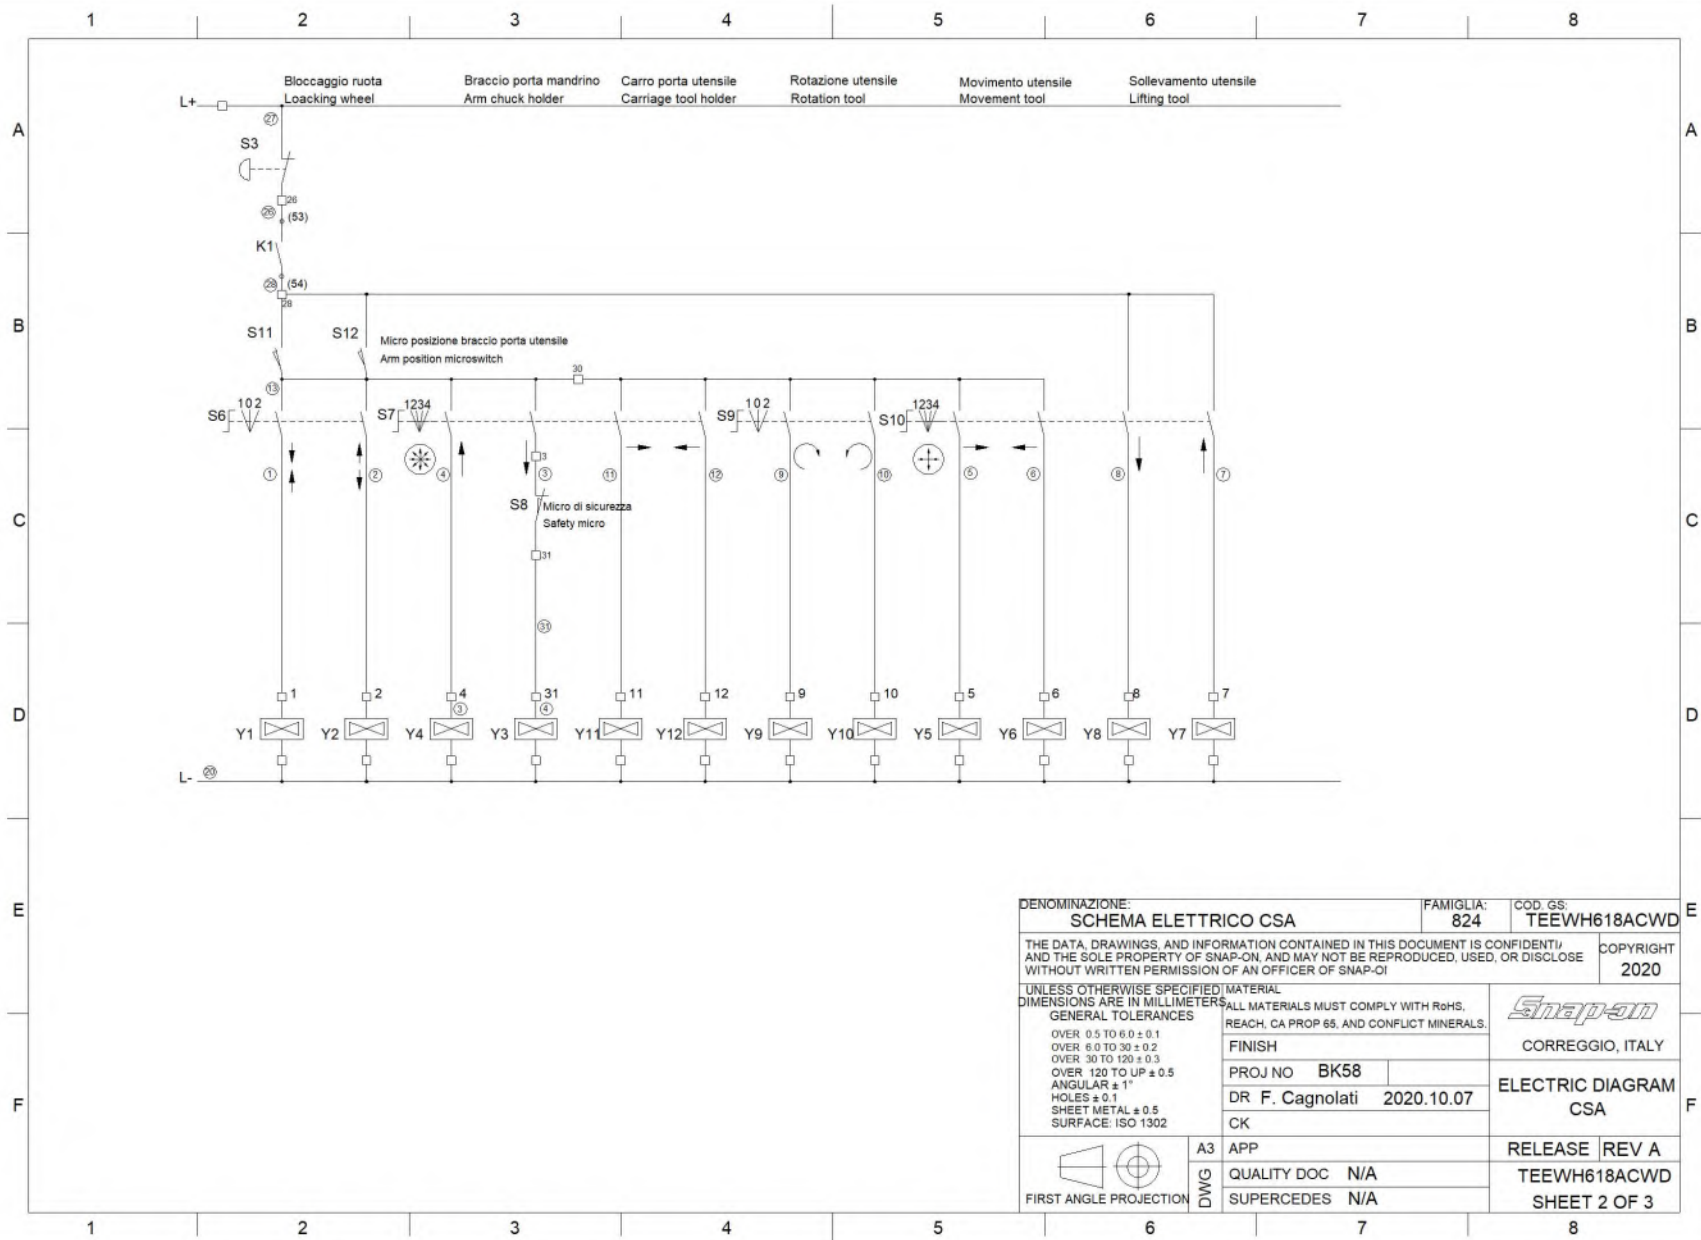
1 2 3 4 5 6 7 8

A
B
C
D
E
F

Bloccaggio ruota
Loacking wheel

Braccio porta mandrino
Arm chuck holder

Carro porta utensile
Carriage tool holder

Rotazione utensile
Rotation tool

Movimento utensile
Movement tool

Sollevamento utensile
Lifting tool

L+
27
S3
26
26 (53)
K1
28 (54)
28
S11
S12
Micro posizione braccio porta utensile
Arm position microswitch
13
30
S6 1 0 2
S7 1 2 3 4
S9 1 0 2
S10 1 2 3 4
1 2 4 3 3 11 12 9 10 5 6 8 7
S8
Micro di sicurezza
Safety micro
31
31
1 2 4 31 11 12 9 10 5 6 8 7
3 4
Y1 Y2 Y4 Y3 Y11 Y12 Y9 Y10 Y5 Y6 Y8 Y7
L- 20

DENOMINAZIONE:
SCHEMA ELETTRICO CSA
FAMIGLIA:
824
COD. GS:
TEEWH618ACWD

THE DATA, DRAWINGS, AND INFORMATION CONTAINED IN THIS DOCUMENT IS CONFIDENTI/ AND THE SOLE PROPERTY OF SNAP-ON, AND MAY NOT BE REPRODUCED, USED, OR DISCLOSE WITHOUT WRITTEN PERMISSION OF AN OFFICER OF SNAP-OI
COPYRIGHT
2020

UNLESS OTHERWISE SPECIFIED
DIMENSIONS ARE IN MILLIMETERS
GENERAL TOLERANCES
OVER 0.5 TO 6.0 ± 0.1
OVER 6.0 TO 30 ± 0.2
OVER 30 TO 120 ± 0.3
OVER 120 TO UP ± 0.5
ANGULAR ± 1°
HOLES ± 0.1
SHEET METAL ± 0.5
SURFACE: ISO 1302

MATERIAL
ALL MATERIALS MUST COMPLY WITH RoHS, REACH, CA PROP 65, AND CONFLICT MINERALS.
FINISH
PROJ NO BK58
DR F. Cagnolati 2020.10.07
CK

Snap-on
CORREGGIO, ITALY
ELECTRIC DIAGRAM
CSA

FIRST ANGLE PROJECTION
A3
DWG
APP
QUALITY DOC N/A
SUPERCEDES N/A
RELEASE REV A
TEEWH618ACWD
SHEET 2 OF 3